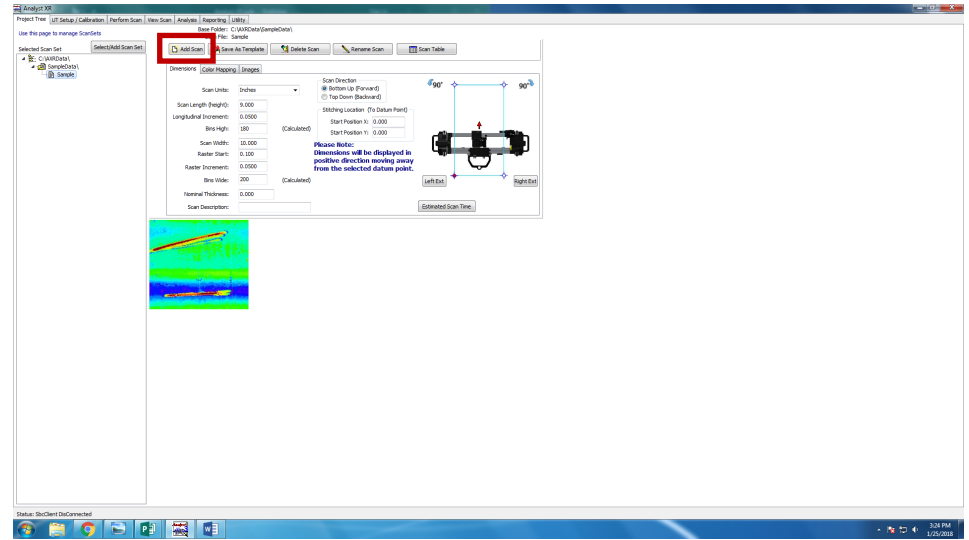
Analyst XR

Project Tree | UT Setup / Calibration | Perform Scan | View Scan | Analysis | Reporting | Utility

Use this page to manage ScanSets

Selected Scan Set

Select/Add Scan Set

C:\AXRData\
SampleData\
Sample

Base Folder: C:\AXRData\SampleData\
File: Sample

Add Scan | Save As Template | Delete Scan | Rename Scan | Scan Table

Dimensions | Color Mapping | Images

Scan Units: Inches

Scan Length (height): 9.000
Longitudinal Increment: 0.0500
Bins High: 180 (Calculated)

Scan Width: 10.000
Raster Start: 0.100
Raster Increment: 0.0500
Bins Wide: 200 (Calculated)

Nominal Thickness: 0.000

Scan Description:

Scan Direction
Bottom Up (Forward)
Top Down (Backward)

Stitching Location (To Datum Point)
Start Position X: 0.000
Start Position Y: 0.000

Please Note:
Dimensions will be displayed in positive direction moving away from the selected datum point.

90° 90°

Left Ext

Right Ext

Estimated Scan Time

Status: SbcClient DisConnected

3:24 PM
1/25/2018